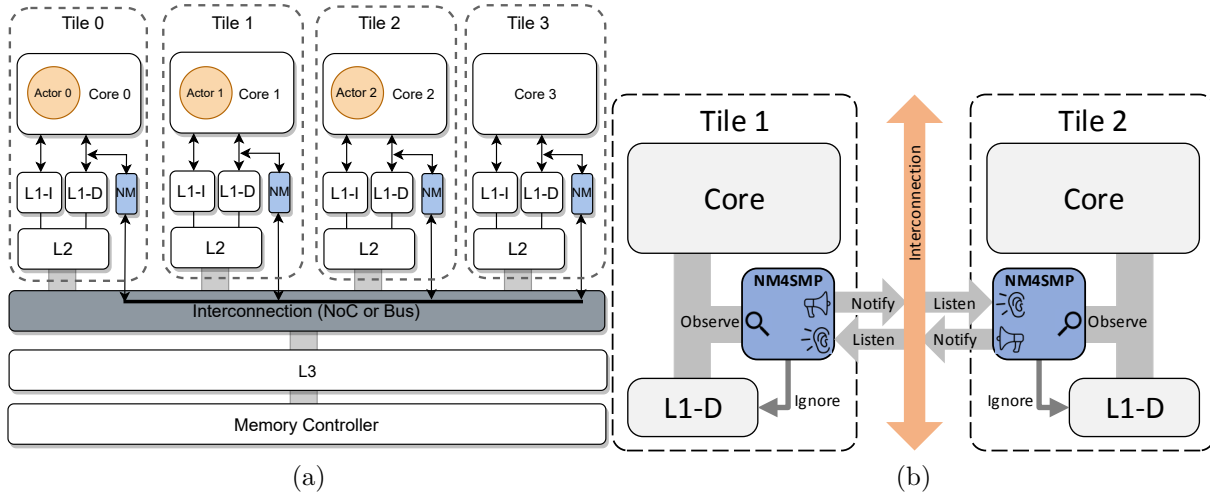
Tile 0

Actor 0

Core 0

L1-I

L1-D

NM

L2

Tile 1

Actor 1

Core 1

L1-I

L1-D

NM

L2

Tile 2

Actor 2

Core 2

L1-I

L1-D

NM

L2

Tile 3

Core 3

L1-I

L1-D

NM

L2

Interconnection (NoC or Bus)

L3

Memory Controller

(a)

Tile 1

Core

NM4SMP

Observe

L1-D

Ignore

Notify

Listen

Interconnection

Listen

Notify

Tile 2

Core

NM4SMP

Observe

Ignore

L1-D

(b)